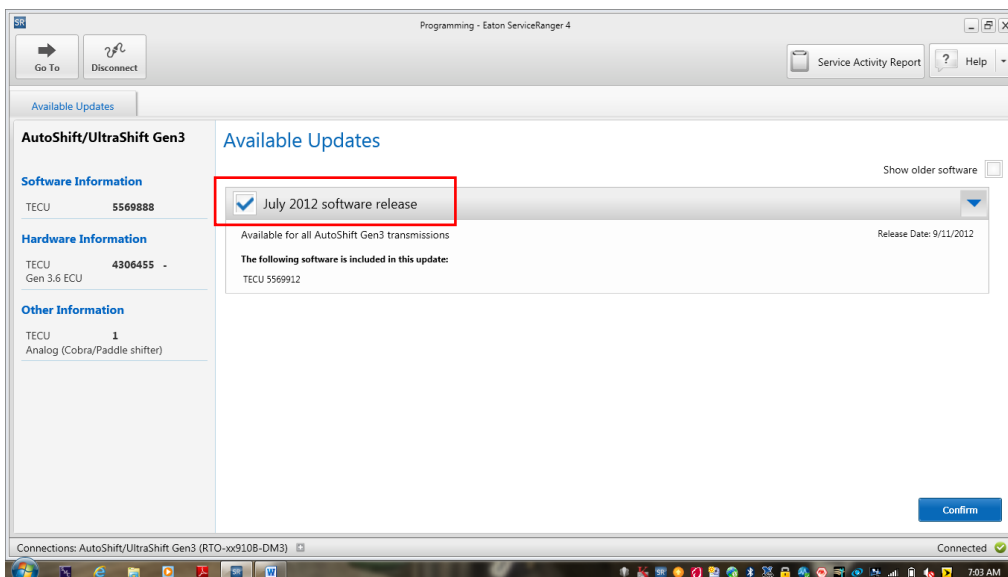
SR

Programming - Eaton ServiceRanger 4

Go To

Disconnect

Service Activity Report

Help

Available Updates

AutoShift/UltraShift Gen3

Software Information

TECU 5569888

Hardware Information

TECU 4306455 -
Gen 3.6 ECU

Other Information

TECU 1
Analog (Cobra/Paddle shifter)

Available Updates

Show older software

July 2012 software release

Available for all AutoShift Gen3 transmissions

Release Date: 9/11/2012

The following software is included in this update:

TECU 5569912

Confirm

Connections: AutoShift/UltraShift Gen3 (RTO-xx910B-DM3)

Connected

7:03 AM